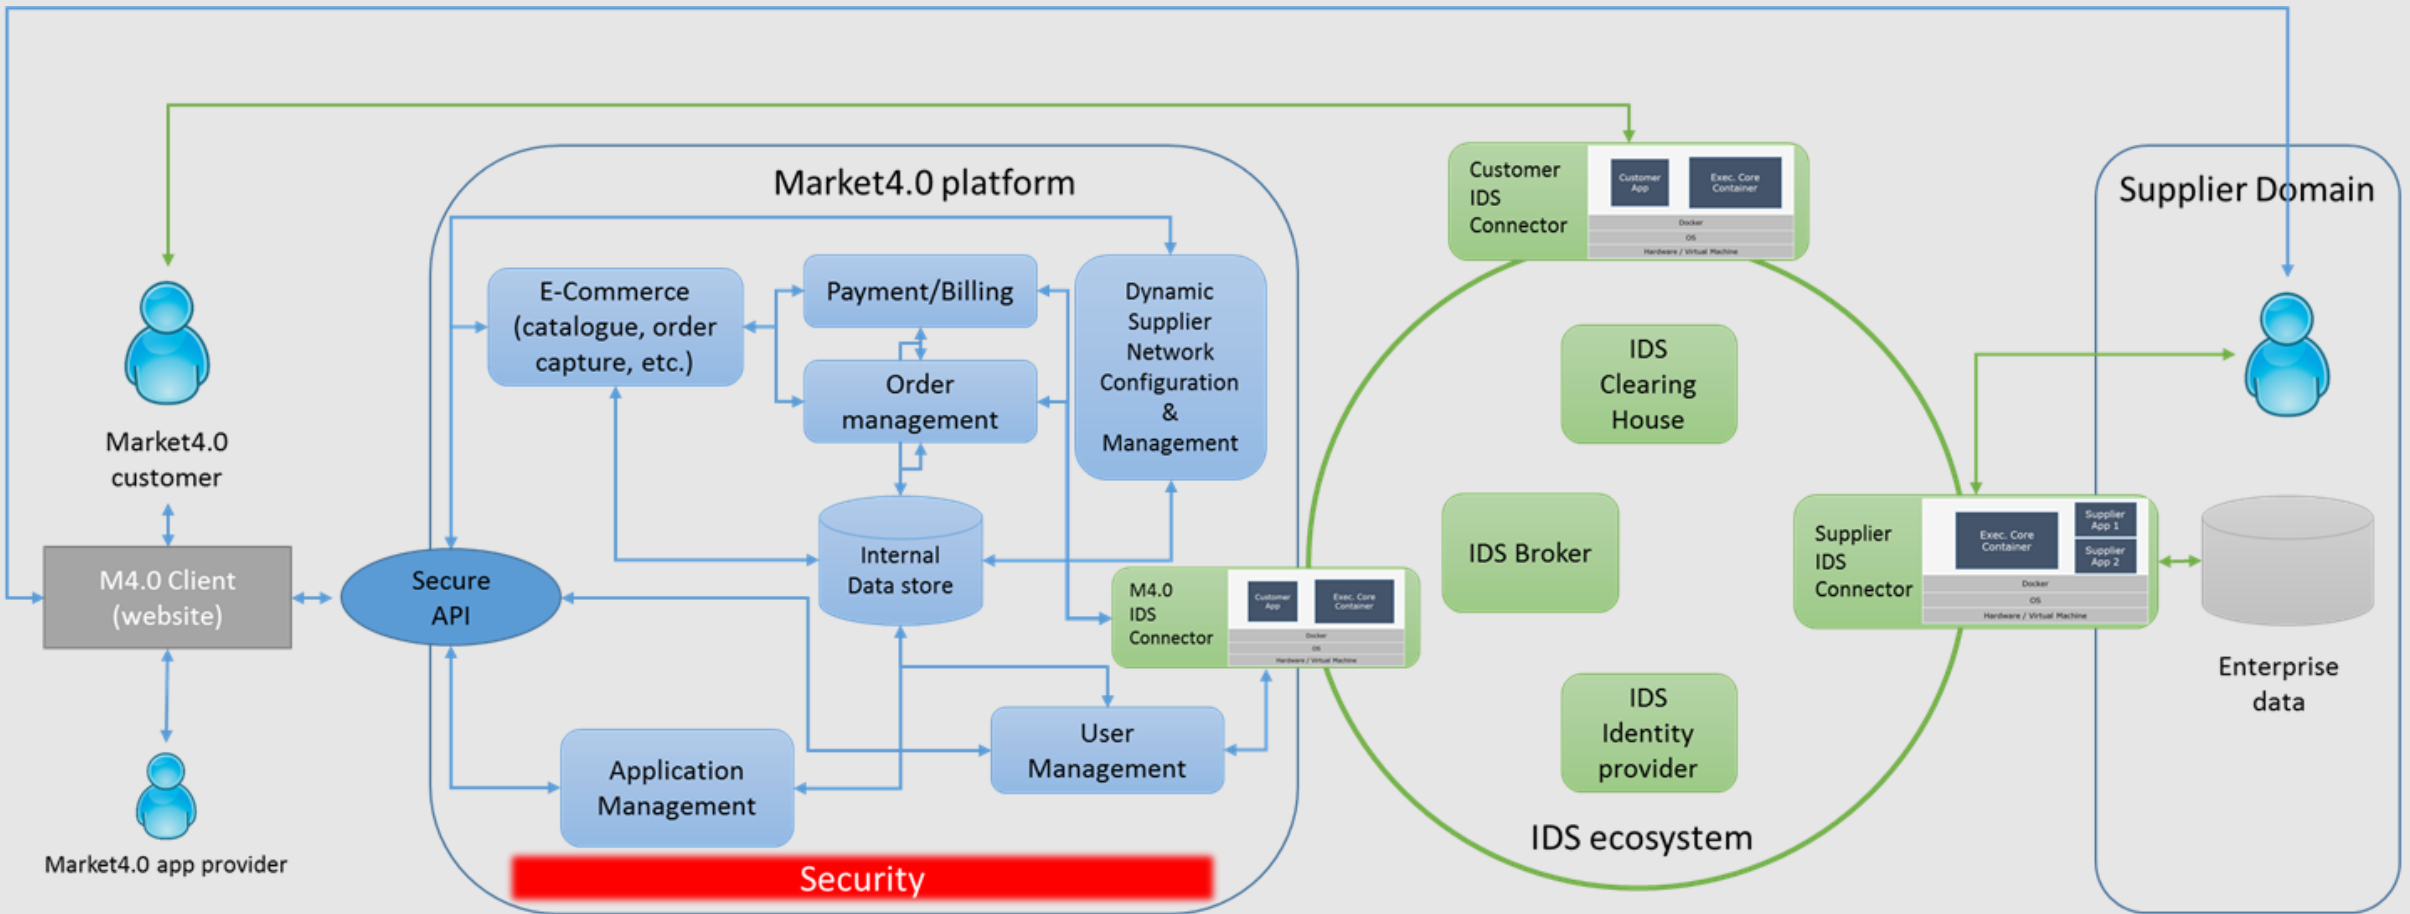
Market4.0 platform

Customer IDS Connector

Customer App

Exec. Core Container

Docker

OS

Hardware / Virtual Machine

Supplier Domain

Market4.0 customer

E-Commerce (catalogue, order capture, etc.)

Payment/Billing

Order management

Dynamic Supplier Network Configuration & Management

IDS Clearing House

IDS Broker

Supplier IDS Connector

Exec. Core Container

Supplier App 1

Supplier App 2

Docker

OS

Hardware / Virtual Machine

M4.0 Client (website)

Secure API

Internal Data store

M4.0 IDS Connector

Customer App

Exec. Core Container

Docker

OS

Hardware / Virtual Machine

Enterprise data

User Management

IDS Identity provider

Application Management

Market4.0 app provider

IDS ecosystem

Security